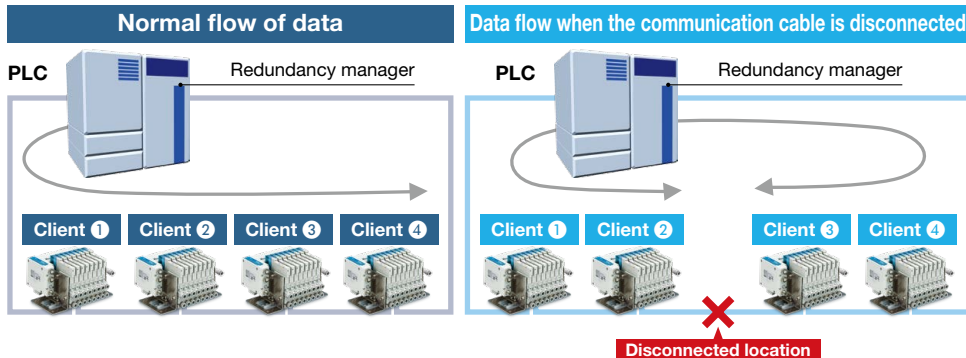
Normal flow of data

PLC

Redundancy manager

Client ❶ Client ❷ Client ❸ Client ❹

Data flow when the communication cable is disconnected

PLC

Redundancy manager

Client ❶ Client ❷ Client ❸ Client ❹

Disconnected location